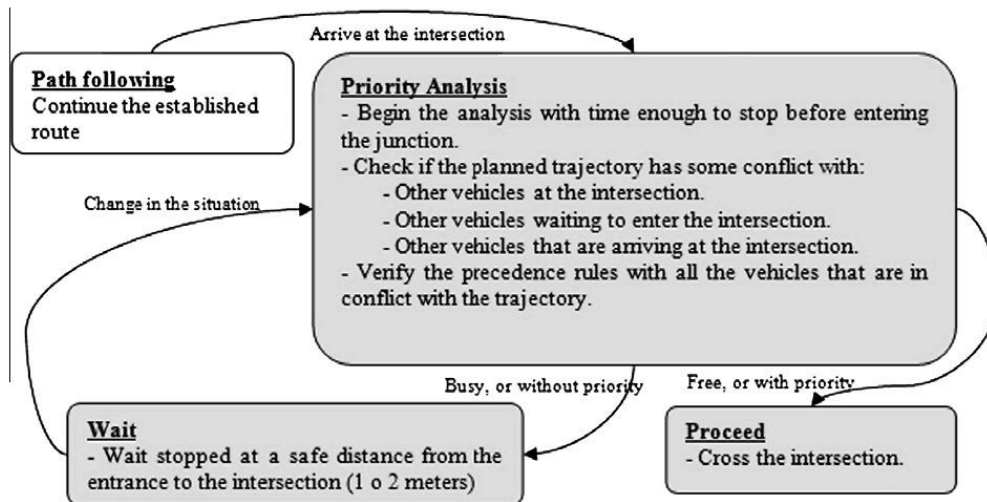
Arrive at the intersection

Path following
Continue the established route

Priority Analysis
- Begin the analysis with time enough to stop before entering the junction.
- Check if the planned trajectory has some conflict with:
- Other vehicles at the intersection.
- Other vehicles waiting to enter the intersection.
- Other vehicles that are arriving at the intersection.
- Verify the precedence rules with all the vehicles that are in conflict with the trajectory.

Change in the situation

Busy, or without priority

Free, or with priority

Wait
- Wait stopped at a safe distance from the entrance to the intersection (1 o 2 meters)

Proceed
- Cross the intersection.